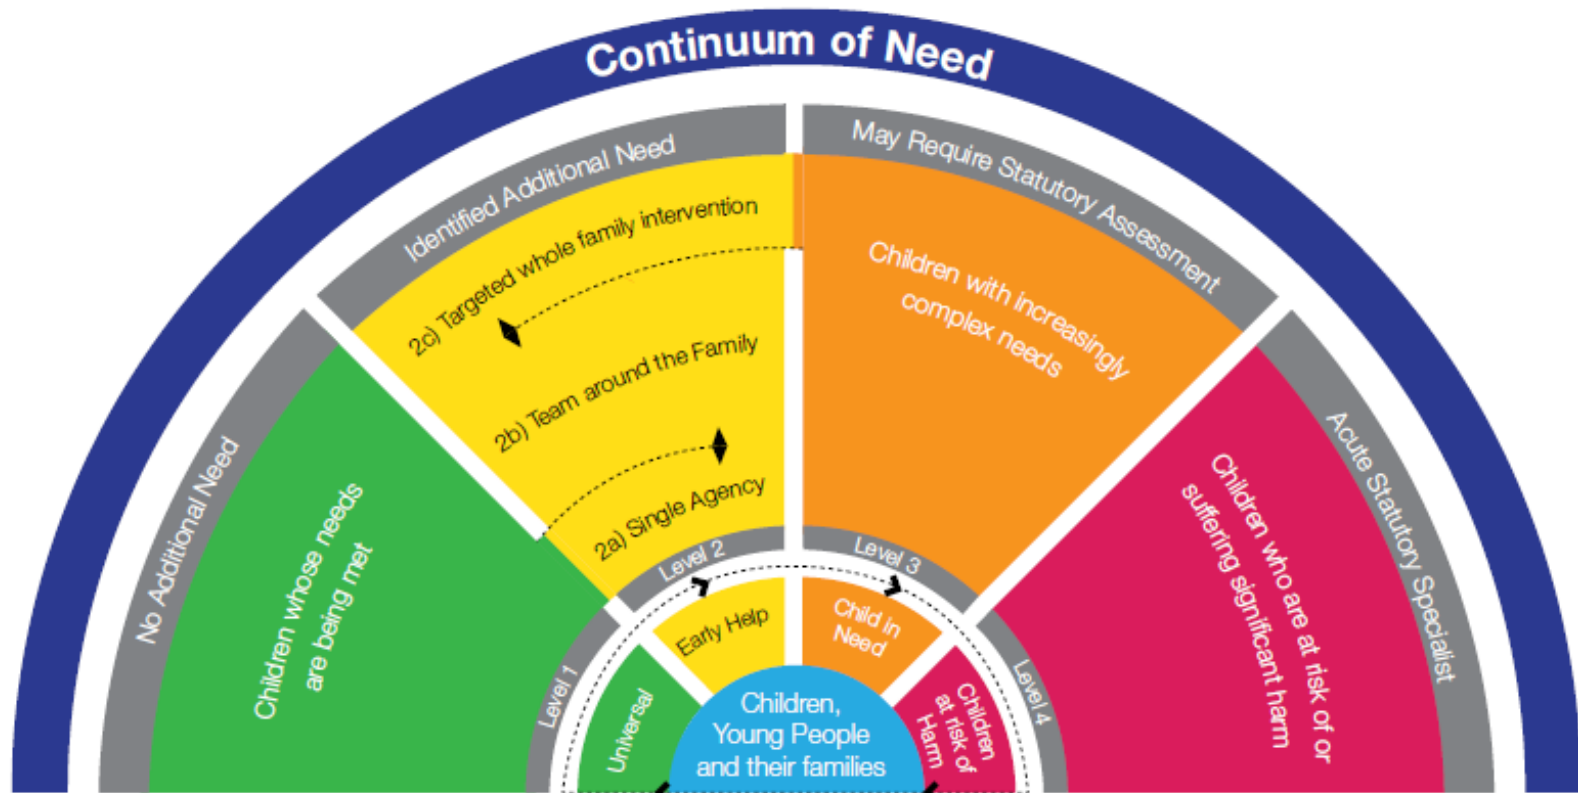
Continuum of Need

No Additional Need

Children whose needs are being met

Identified Additional Need

2c) Targeted whole family intervention

2b) Team around the Family

2a) Single Agency

May Require Statutory Assessment

Children with increasingly complex needs

Acute Statutory Specialist

Children who are at risk of or suffering significant harm

Level 1

Universal

Level 2

Early Help

Level 3

Child in Need

Level 4

Children at risk of Harm

Children, Young People and their families